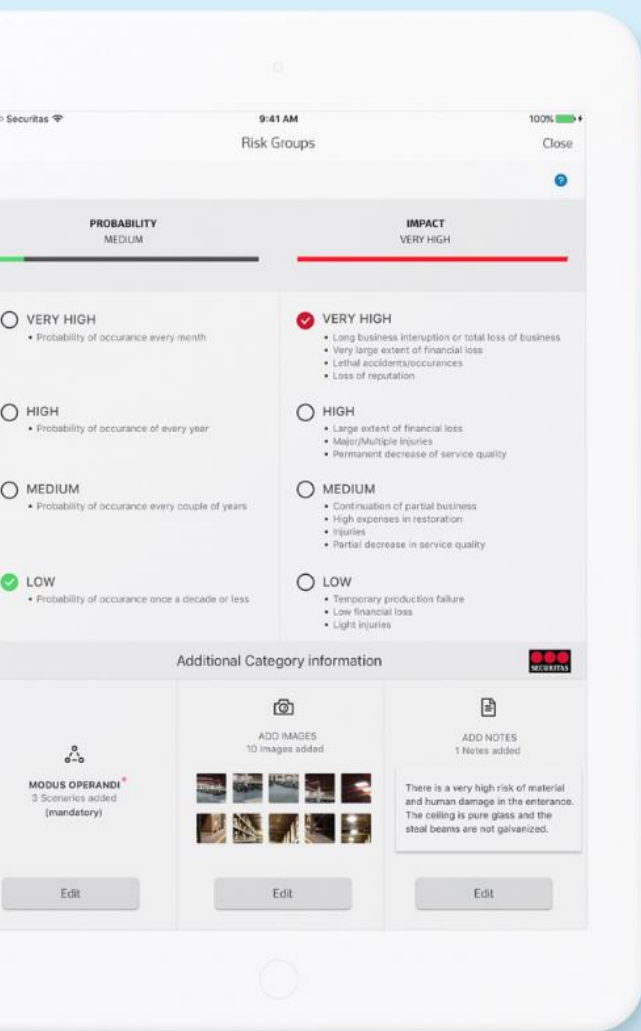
Securitas
9:41 AM
100%
Risk Groups
Close

PROBABILITY
MEDIUM

IMPACT
VERY HIGH

VERY HIGH
• Probability of occurance every month

HIGH
• Probability of occurance of every year

MEDIUM
• Probability of occurance every couple of years

LOW
• Probability of occurance once a decade or less

VERY HIGH
• Long business interuption or total loss of business
• Very large extent of financial loss
• Lethal accidents/occurences
• Loss of reputation

HIGH
• Large extent of financial loss
• Major/Multiple injuries
• Permanent decrease of service quality

MEDIUM
• Continuation of partial business
• High expenses in restoration
• Injuries
• Partial decrease in service quality

LOW
• Temporary production failure
• Low financial loss
• Light injuries

Additional Category information
SECURITAS

MODUS OPERANDI*
3 Scenarios added
(mandatory)
Edit

ADD IMAGES
10 Images added
Edit

ADD NOTES
1 Notes added
There is a very high risk of material and human damage in the enterance. The ceiling is pure glass and the steal beams are not galvanized.
Edit